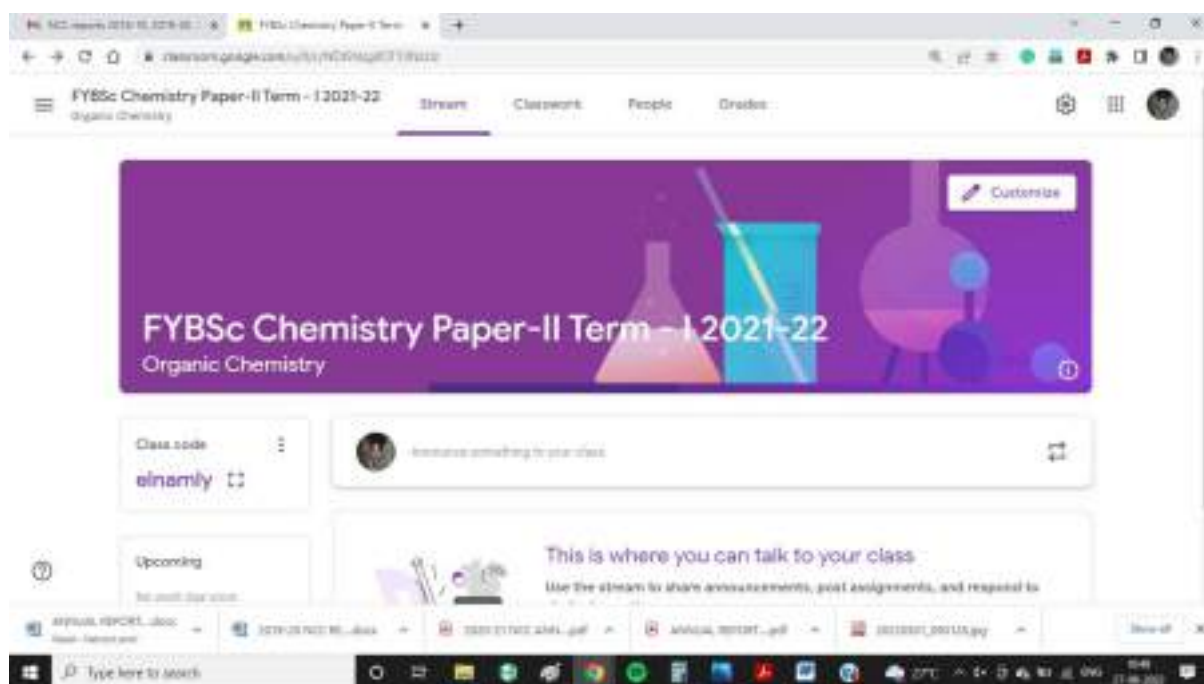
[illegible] × FYBSc Chemistry Paper-II Term × +

classroom.google.com/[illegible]

FYBSc Chemistry Paper-II Term - I 2021-22
Organic Chemistry

Stream Classwork People Grades

Customize

FYBSc Chemistry Paper-II Term - I 2021-22
Organic Chemistry

Class code
elnamly

Announce something to your class

Upcoming
No work due soon

This is where you can talk to your class
Use the stream to share announcements, post assignments, and respond to

ANNUAL_REPORT...docx
2019-20 NCC RE...docx
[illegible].pdf
ANNUAL_REPORT....pdf
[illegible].jpg
Show all

Type here to search

27°C